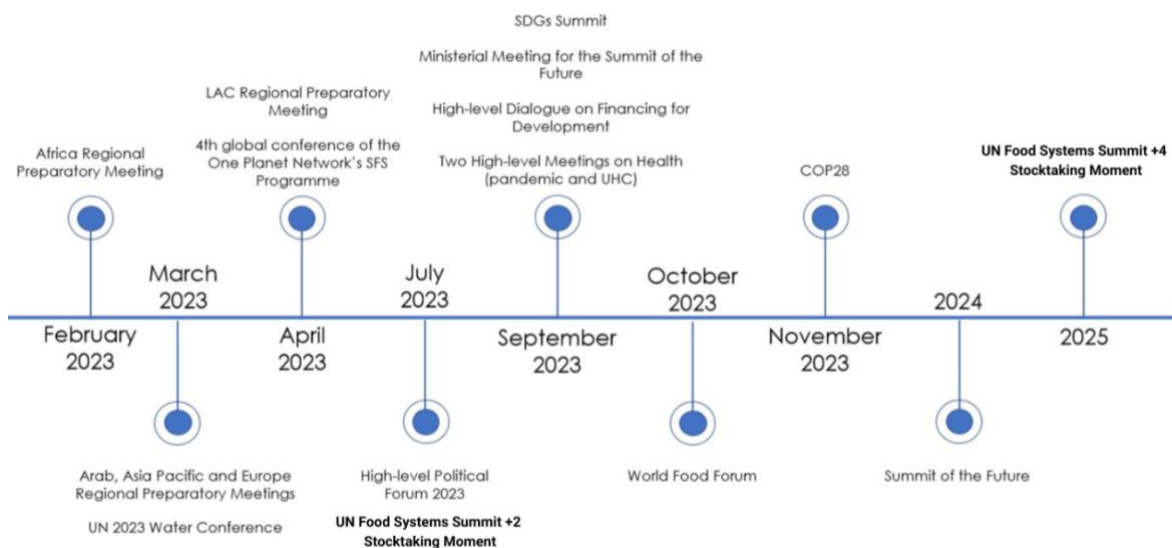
Africa Regional Preparatory Meeting

February 2023

March 2023

Arab, Asia Pacific and Europe Regional Preparatory Meetings

UN 2023 Water Conference

LAC Regional Preparatory Meeting

4th global conference of the One Planet Network's SFS Programme

April 2023

July 2023

High-level Political Forum 2023

**UN Food Systems Summit +2 Stocktaking Moment**

SDGs Summit

Ministerial Meeting for the Summit of the Future

High-level Dialogue on Financing for Development

Two High-level Meetings on Health (pandemic and UHC)

September 2023

October 2023

World Food Forum

COP28

November 2023

2024

Summit of the Future

**UN Food Systems Summit +4 Stocktaking Moment**

2025